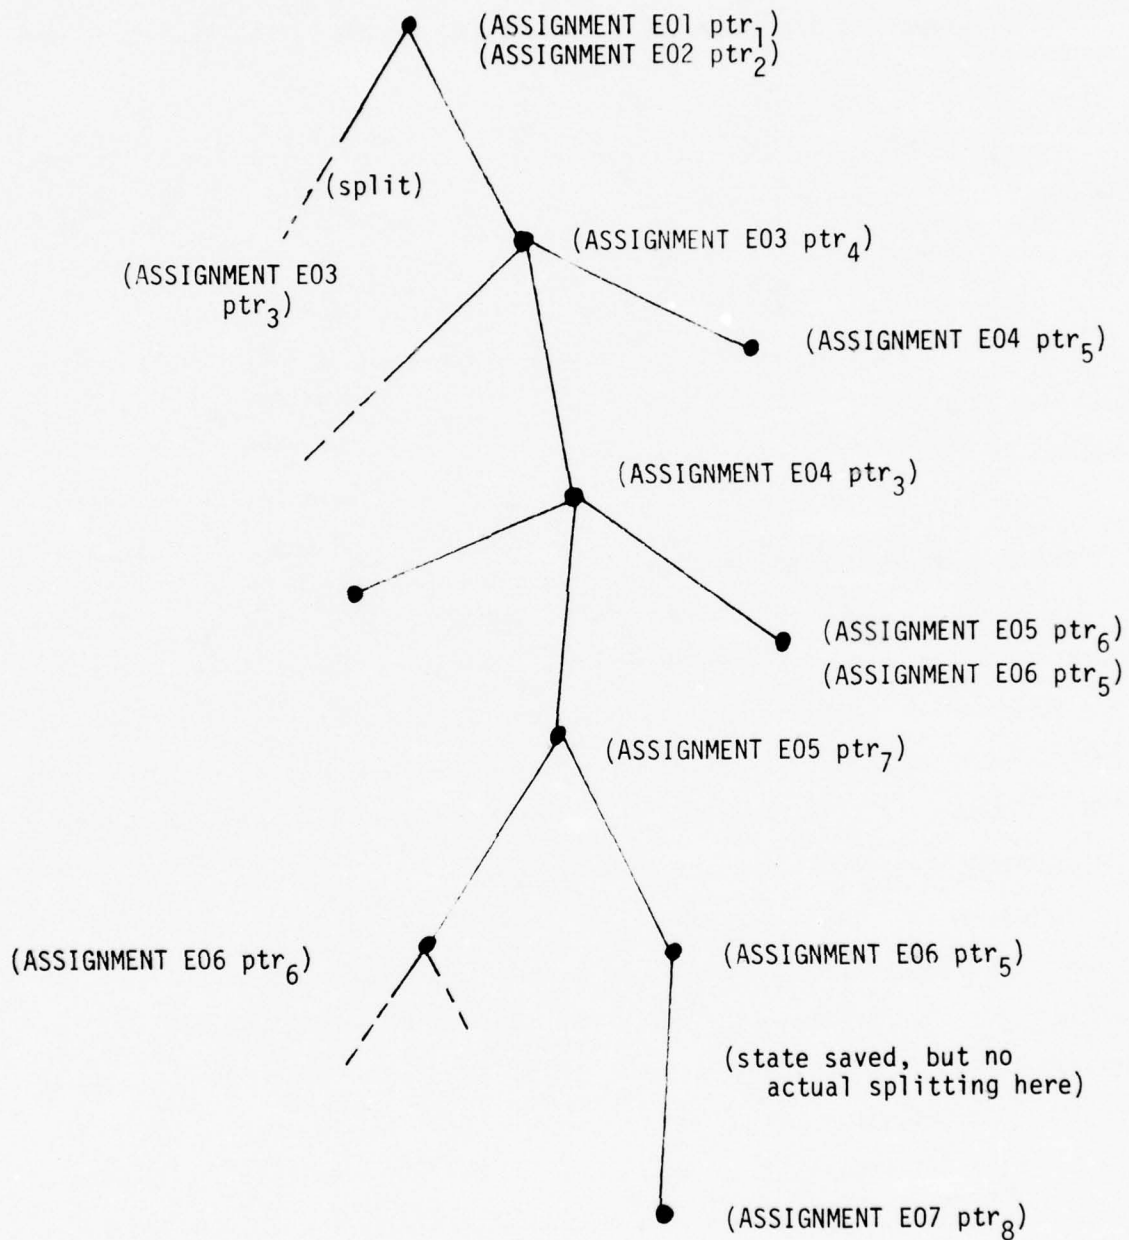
(ASSIGNMENT E01 $ptr_1$)
(ASSIGNMENT E02 $ptr_2$)

(split)

(ASSIGNMENT E03 $ptr_3$)

(ASSIGNMENT E03 $ptr_4$)

(ASSIGNMENT E04 $ptr_5$)

(ASSIGNMENT E04 $ptr_3$)

(ASSIGNMENT E05 $ptr_6$)
(ASSIGNMENT E06 $ptr_5$)

(ASSIGNMENT E05 $ptr_7$)

(ASSIGNMENT E06 $ptr_6$)

(ASSIGNMENT E06 $ptr_5$)

(state saved, but no actual splitting here)

(ASSIGNMENT E07 $ptr_8$)